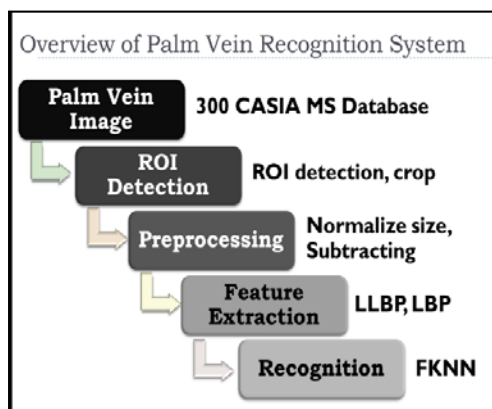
Overview of Palm Vein Recognition System

Palm Vein Image

300 CASIA MS Database

ROI Detection

ROI detection, crop

Preprocessing

Normalize size, Subtracting

Feature Extraction

LLBP, LBP

Recognition

FKNN